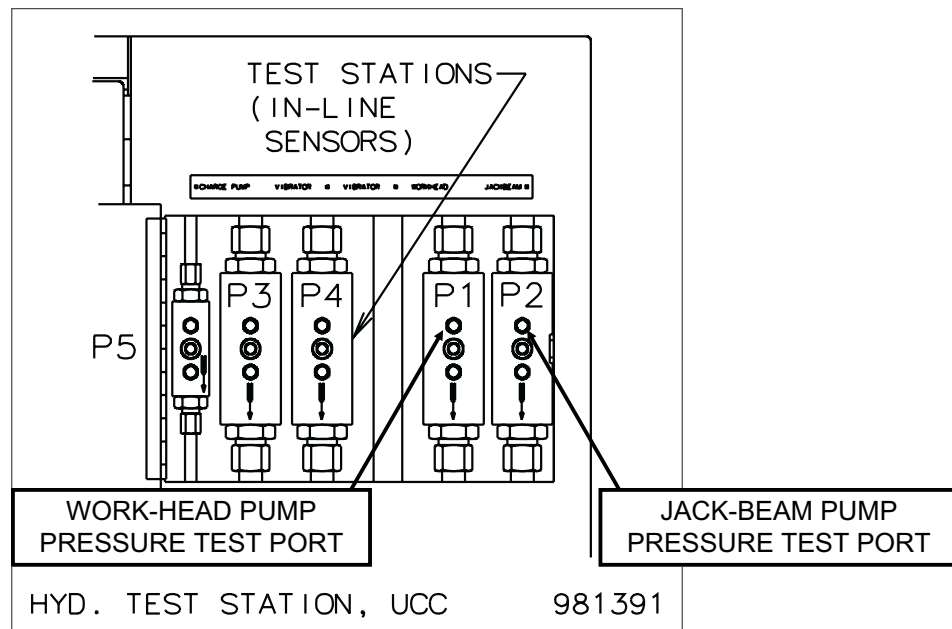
TEST STATIONS (IN-LINE SENSORS)

CHARGE PUMP VIBRATOR VIBRATOR WORKHEAD JACKBEAM

P5

P3

P4

P1

P2

WORK-HEAD PUMP PRESSURE TEST PORT

JACK-BEAM PUMP PRESSURE TEST PORT

HYD. TEST STATION, UCC 981391